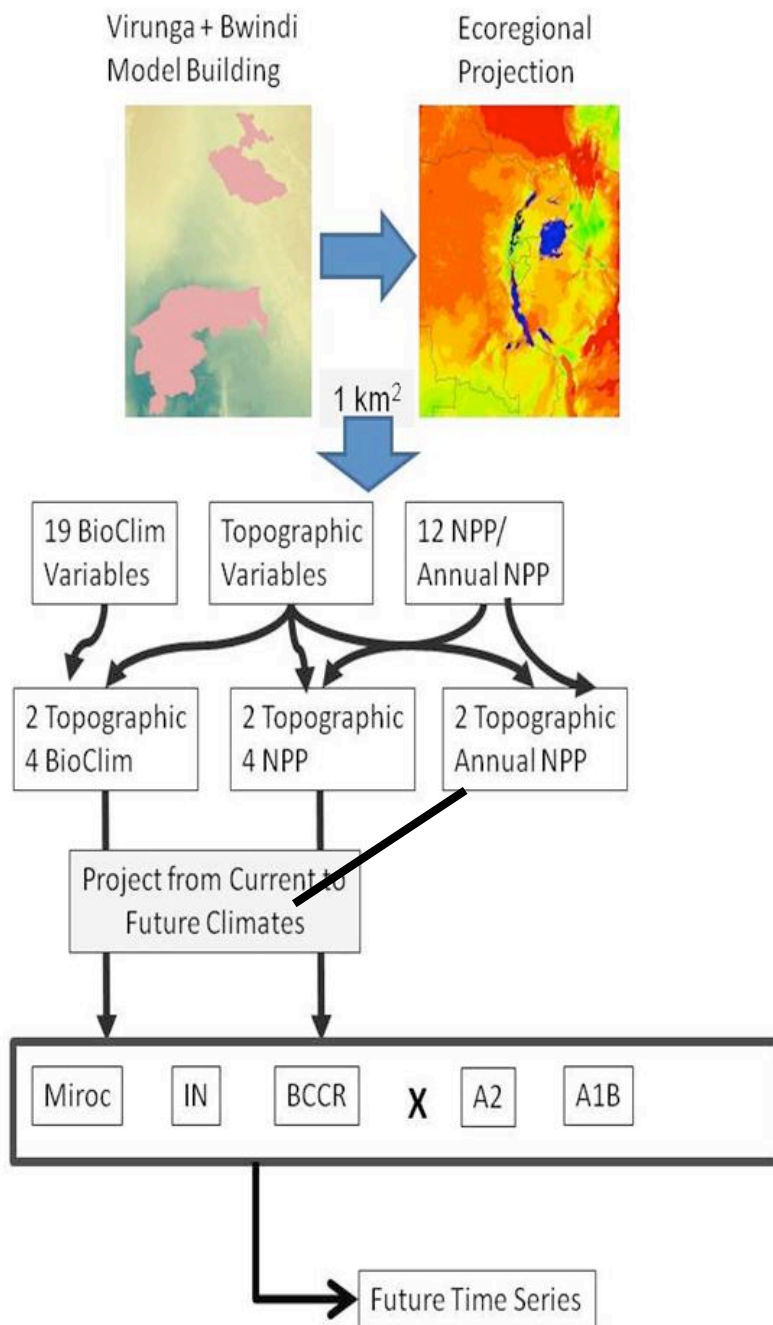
Virunga + Bwindi Model Building

Ecoregional Projection

1 km$^2$

19 BioClim Variables

Topographic Variables

12 NPP/ Annual NPP

2 Topographic 4 BioClim

2 Topographic 4 NPP

2 Topographic Annual NPP

Project from Current to Future Climates

Miroc

IN

BCCR

X

A2

A1B

Future Time Series